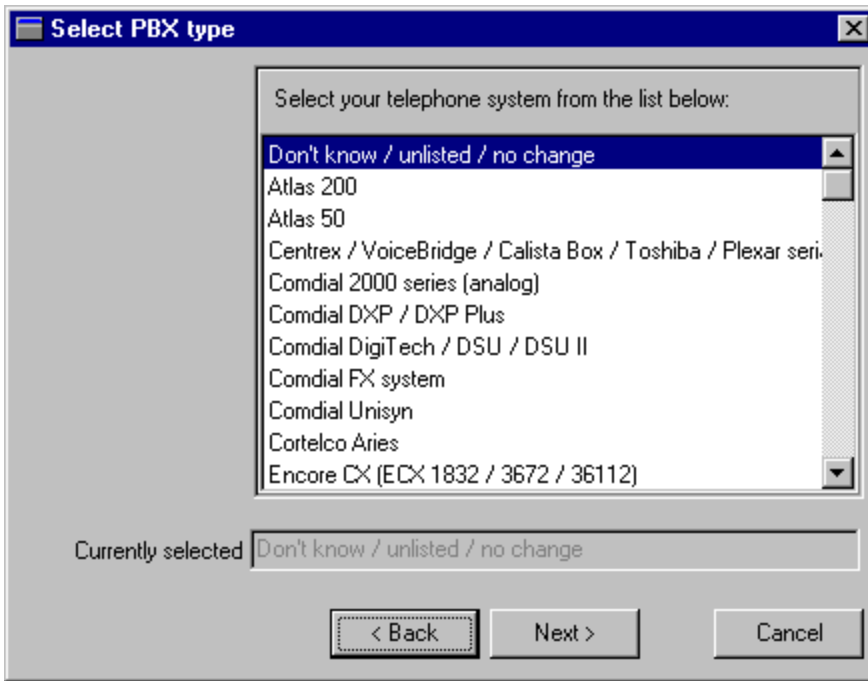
Select PBX type

Select your telephone system from the list below:

Don't know / unlisted / no change
Atlas 200
Atlas 50
Centrex / VoiceBridge / Calista Box / Toshiba / Plexar seri
Comdial 2000 series (analog)
Comdial DXP / DXP Plus
Comdial DigiTech / DSU / DSU II
Comdial FX system
Comdial Unisyn
Cortelco Aries
Encore CX (ECX 1832 / 3672 / 36112)

Currently selected Don't know / unlisted / no change

< Back
Next >
Cancel